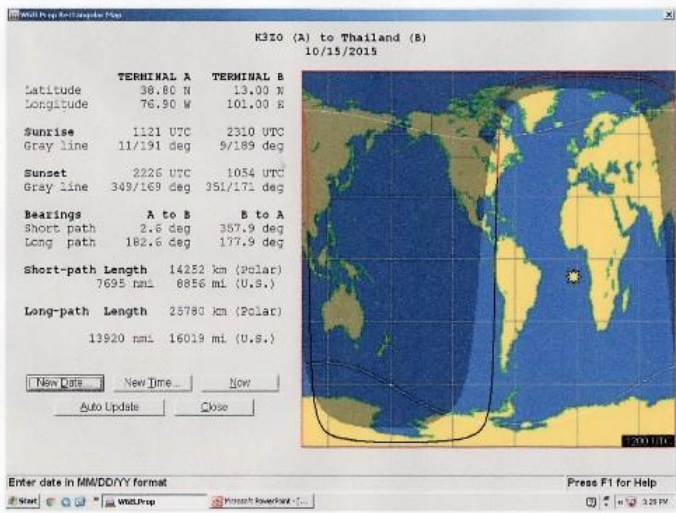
W6ELProp Rectangular Map

K3ZO (A) to Thailand (B)
10/15/2015

| | TERMINAL A | TERMINAL B |
|---|---|---|
| Latitude | 38.80 N | 13.00 N |
| Longitude | 76.90 W | 101.00 E |
| Sunrise | 1121 UTC | 2310 UTC |
| Gray line | 11/191 deg | 9/189 deg |
| Sunset | 2226 UTC | 1054 UTC |
| Gray line | 349/169 deg | 351/171 deg |
| Bearings | A to B | B to A |
| Short path | 2.6 deg | 357.9 deg |
| Long path | 182.6 deg | 177.9 deg |

Short-path Length 14252 km (Polar)
7695 nmi 8856 mi (U.S.)

Long-path Length 25780 km (Polar)

13920 nmi 16019 mi (U.S.)

New Date... New Time... Now
Auto Update Close

1200 UTC

Enter date in MM/DD/YY format
Press F1 for Help

Start W6ELProp Microsoft PowerPoint - [...] 3:29 PM